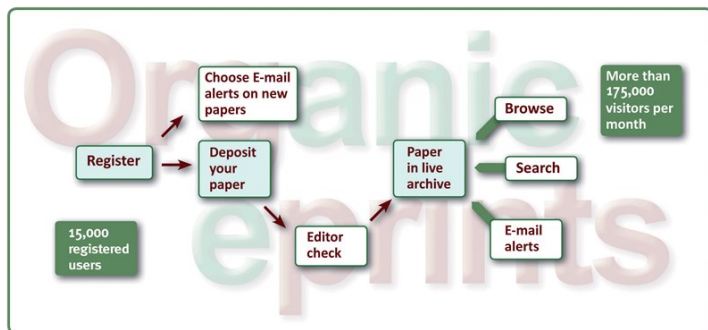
Organic eprints

Register

Choose E-mail alerts on new papers

Deposit your paper

Editor check

Paper in live archive

Browse

Search

E-mail alerts

More than 175,000 visitors per month

15,000 registered users